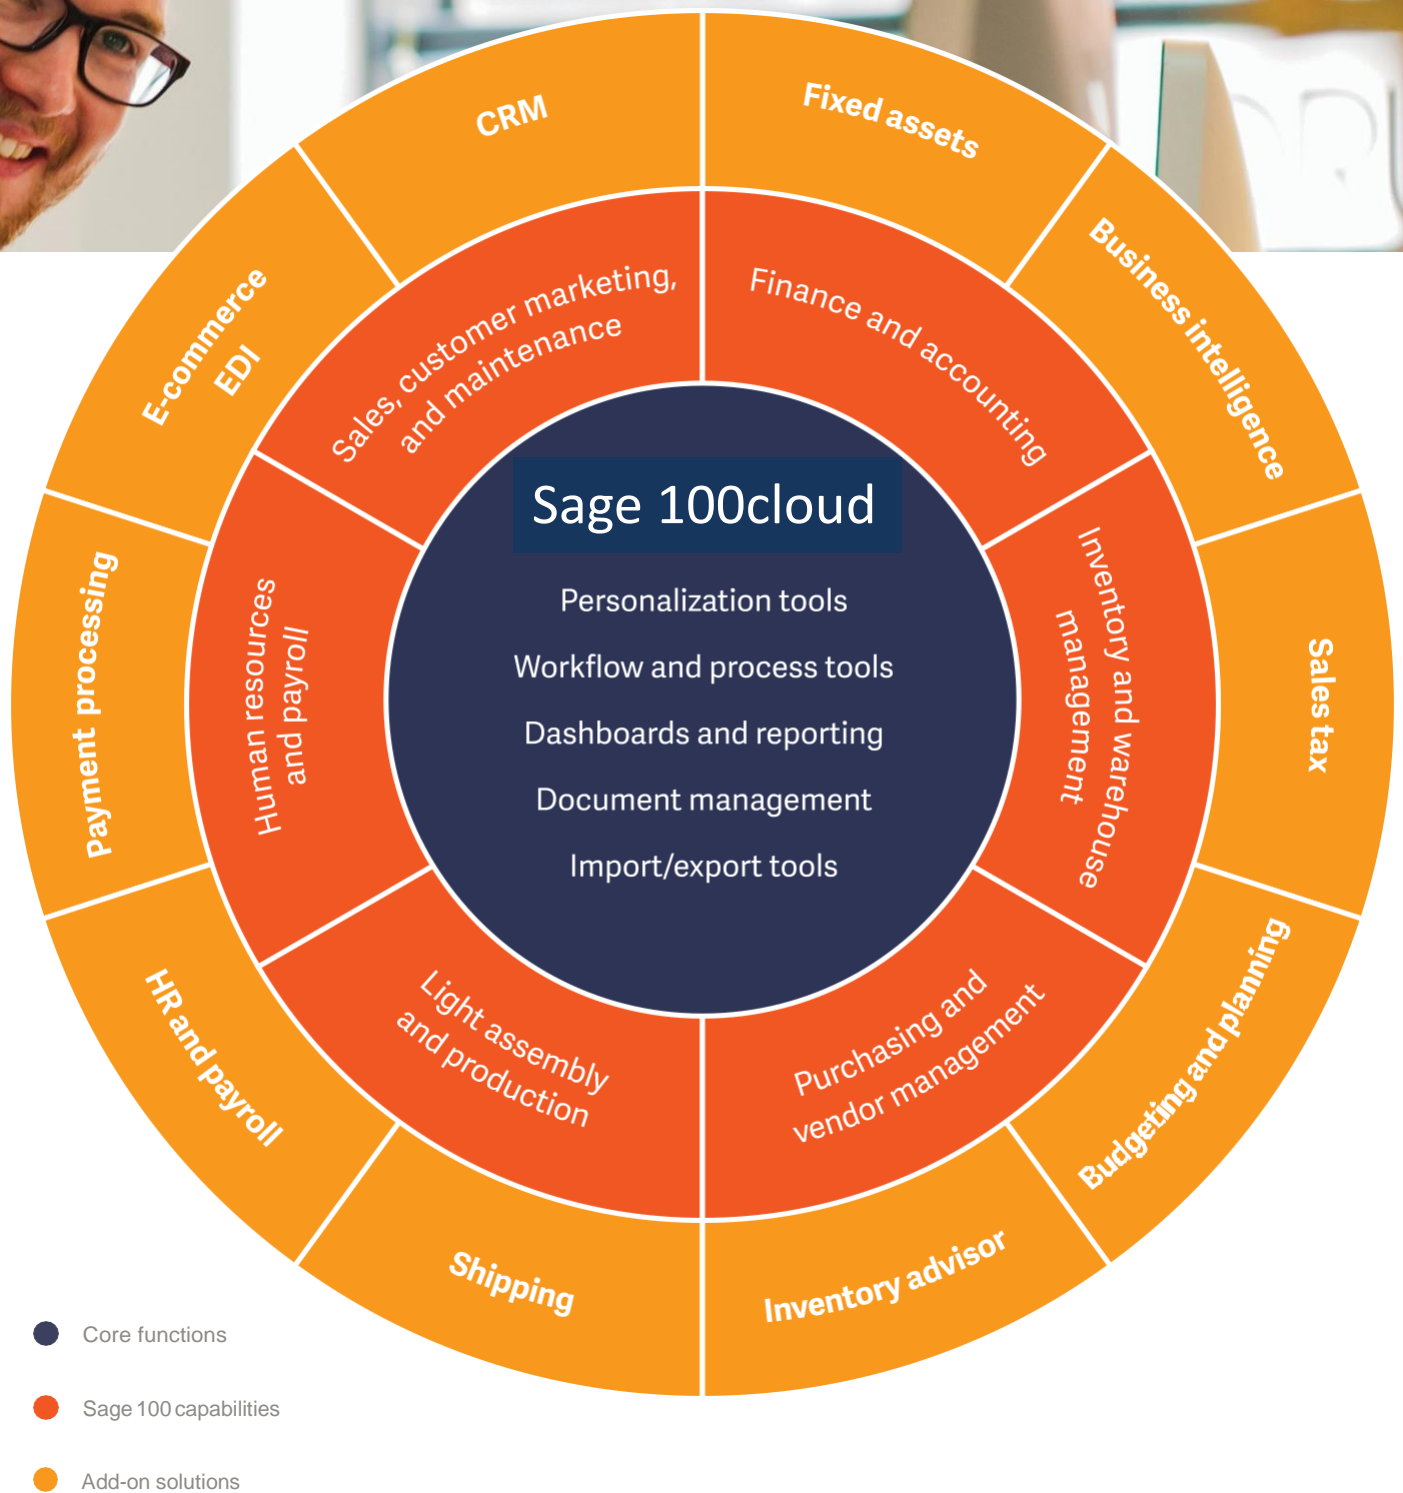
Sage 100cloud

Personalization tools

Workflow and process tools

Dashboards and reporting

Document management

Import/export tools

Sales, customer marketing, and maintenance

Finance and accounting

Inventory and warehouse management

Purchasing and vendor management

Light assembly and production

Human resources and payroll

CRM

Fixed assets

Business intelligence

Sales tax

Budgeting and planning

Inventory advisor

Shipping

HR and payroll

Payment processing

E-commerce EDI

Core functions

Sage 100 capabilities

Add-on solutions